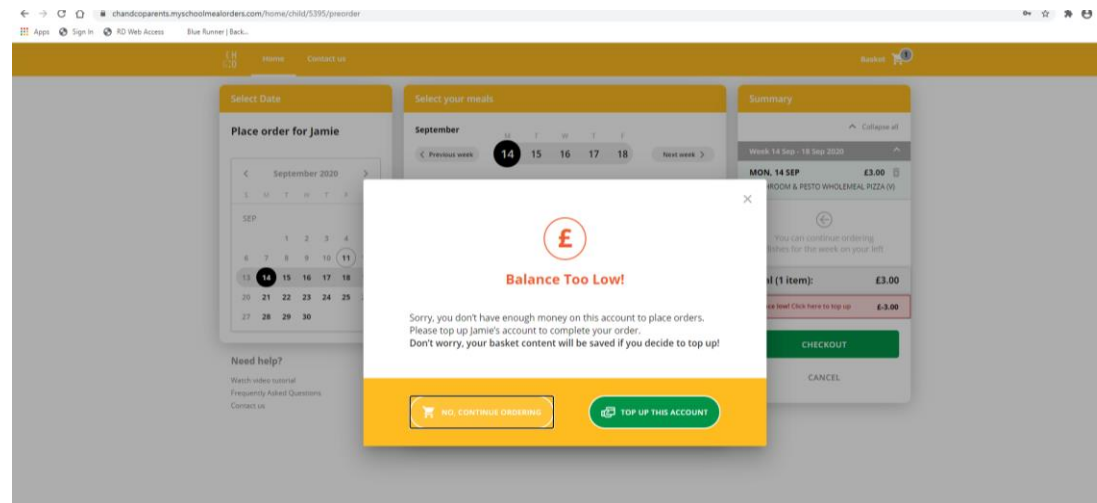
chandcoparents.myschoolmealorders.com/home/child/5395/preorder

Apps Sign In RD Web Access Blue Runner | Back...

Home Contact us

Basket 1

Select Date

Place order for Jamie

September 2020

S M T W T F

SEP

1 2 3 4

6 7 8 9 10 11

13 14 15 16 17 18

20 21 22 23 24 25

27 28 29 30

Need help?

Watch video tutorial

Frequently Asked Questions

Contact us

Select your meals

September

M T W T F

Previous week 14 15 16 17 18 Next week

Summary

Collapse all

Week 14 Sep - 18 Sep 2020

MON. 14 SEP £3.00

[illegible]ROOM & PESTO WHOLEMEAL PIZZA (V)

You can continue ordering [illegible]ishes for the week on your left

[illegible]l (1 item): £3.00

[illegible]e low! Click here to top up £-3.00

CHECKOUT

CANCEL

Balance Too Low!

Sorry, you don't have enough money on this account to place orders. Please top up Jamie's account to complete your order.
**Don't worry, your basket content will be saved if you decide to top up!**

NO, CONTINUE ORDERING

TOP UP THIS ACCOUNT